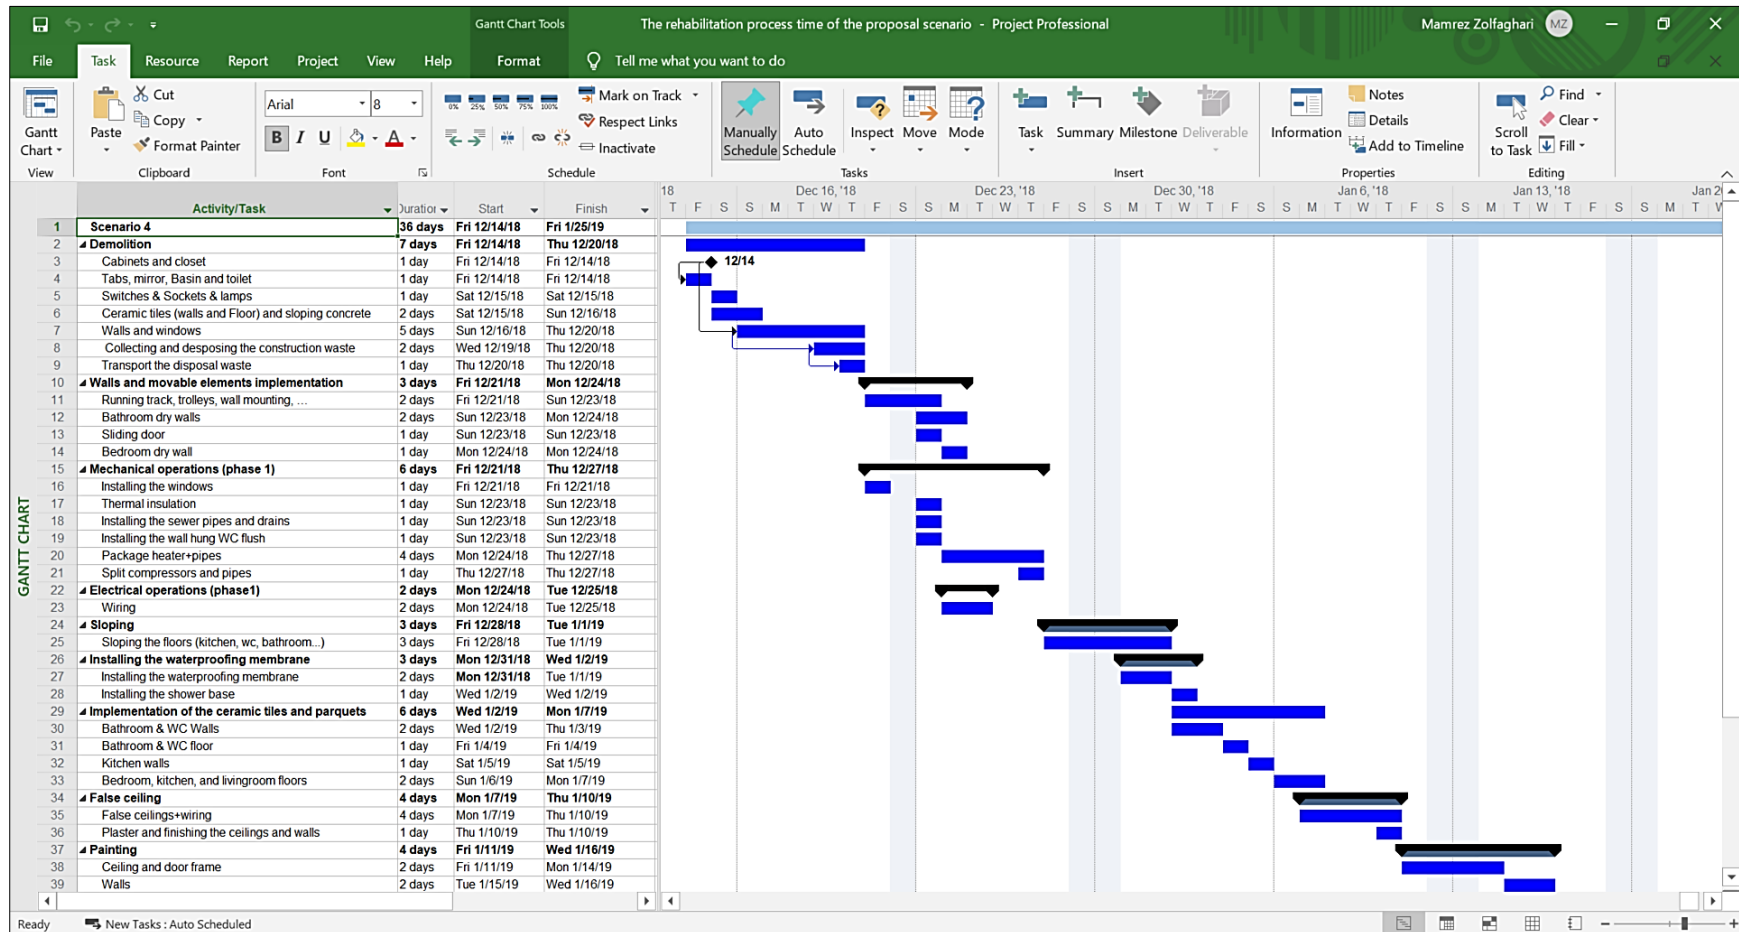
Gantt Chart Tools The rehabilitation process time of the proposal scenario - Project Professional Mamrez Zolfaghari MZ

File Task Resource Report Project View Help Format Tell me what you want to do

Gantt Chart View
Paste Cut Copy Format Painter Clipboard
Arial 8 B I U Font
Mark on Track Respect Links Inactivate Schedule
Manually Schedule Auto Schedule Inspect Move Mode Tasks
Task Summary Milestone Deliverable Insert
Information Notes Details Add to Timeline Properties
Scroll to Task Find Clear Fill Editing

| | Activity/Task | Duration | Start | Finish |
|---|---|---|---|---|
| 1 | Scenario 4 | 36 days | Fri 12/14/18 | Fri 1/25/19 |
| 2 | Demolition | 7 days | Fri 12/14/18 | Thu 12/20/18 |
| 3 | Cabinets and closet | 1 day | Fri 12/14/18 | Fri 12/14/18 |
| 4 | Tabs, mirror, Basin and toilet | 1 day | Fri 12/14/18 | Fri 12/14/18 |
| 5 | Switches & Sockets & lamps | 1 day | Sat 12/15/18 | Sat 12/15/18 |
| 6 | Ceramic tiles (walls and Floor) and sloping concrete | 2 days | Sat 12/15/18 | Sun 12/16/18 |
| 7 | Walls and windows | 5 days | Sun 12/16/18 | Thu 12/20/18 |
| 8 | Collecting and desposing the construction waste | 2 days | Wed 12/19/18 | Thu 12/20/18 |
| 9 | Transport the disposal waste | 1 day | Thu 12/20/18 | Thu 12/20/18 |
| 10 | Walls and movable elements implementation | 3 days | Fri 12/21/18 | Mon 12/24/18 |
| 11 | Running track, trolleys, wall mounting, ... | 2 days | Fri 12/21/18 | Sun 12/23/18 |
| 12 | Bathroom dry walls | 2 days | Sun 12/23/18 | Mon 12/24/18 |
| 13 | Sliding door | 1 day | Sun 12/23/18 | Sun 12/23/18 |
| 14 | Bedroom dry wall | 1 day | Mon 12/24/18 | Mon 12/24/18 |
| 15 | Mechanical operations (phase 1) | 6 days | Fri 12/21/18 | Thu 12/27/18 |
| 16 | Installing the windows | 1 day | Fri 12/21/18 | Fri 12/21/18 |
| 17 | Thermal insulation | 1 day | Sun 12/23/18 | Sun 12/23/18 |
| 18 | Installing the sewer pipes and drains | 1 day | Sun 12/23/18 | Sun 12/23/18 |
| 19 | Installing the wall hung WC flush | 1 day | Sun 12/23/18 | Sun 12/23/18 |
| 20 | Package heater+pipes | 4 days | Mon 12/24/18 | Thu 12/27/18 |
| 21 | Split compressors and pipes | 1 day | Thu 12/27/18 | Thu 12/27/18 |
| 22 | Electrical operations (phase1) | 2 days | Mon 12/24/18 | Tue 12/25/18 |
| 23 | Wiring | 2 days | Mon 12/24/18 | Tue 12/25/18 |
| 24 | Sloping | 3 days | Fri 12/28/18 | Tue 1/1/19 |
| 25 | Sloping the floors (kitchen, wc, bathroom...) | 3 days | Fri 12/28/18 | Tue 1/1/19 |
| 26 | Installing the waterproofing membrane | 3 days | Mon 12/31/18 | Wed 1/2/19 |
| 27 | Installing the waterproofing membrane | 2 days | Mon 12/31/18 | Tue 1/1/19 |
| 28 | Installing the shower base | 1 day | Wed 1/2/19 | Wed 1/2/19 |
| 29 | Implementation of the ceramic tiles and parquets | 6 days | Wed 1/2/19 | Mon 1/7/19 |
| 30 | Bathroom & WC Walls | 2 days | Wed 1/2/19 | Thu 1/3/19 |
| 31 | Bathroom & WC floor | 1 day | Fri 1/4/19 | Fri 1/4/19 |
| 32 | Kitchen walls | 1 day | Sat 1/5/19 | Sat 1/5/19 |
| 33 | Bedroom, kitchen, and livingroom floors | 2 days | Sun 1/6/19 | Mon 1/7/19 |
| 34 | False ceiling | 4 days | Mon 1/7/19 | Thu 1/10/19 |
| 35 | False ceilings+wiring | 4 days | Mon 1/7/19 | Thu 1/10/19 |
| 36 | Plaster and finishing the ceilings and walls | 1 day | Thu 1/10/19 | Thu 1/10/19 |
| 37 | Painting | 4 days | Fri 1/11/19 | Wed 1/16/19 |
| 38 | Ceiling and door frame | 2 days | Fri 1/11/19 | Mon 1/14/19 |
| 39 | Walls | 2 days | Tue 1/15/19 | Wed 1/16/19 |

18 Dec 16, '18 Dec 23, '18 Dec 30, '18 Jan 6, '18 Jan 13, '18 Jan 2
T F S S M T W T F S S M T W T F S S M T W T F S S M T W T F S S M T W T F S S M T W
12/14

GANTT CHART

Ready New Tasks : Auto Scheduled